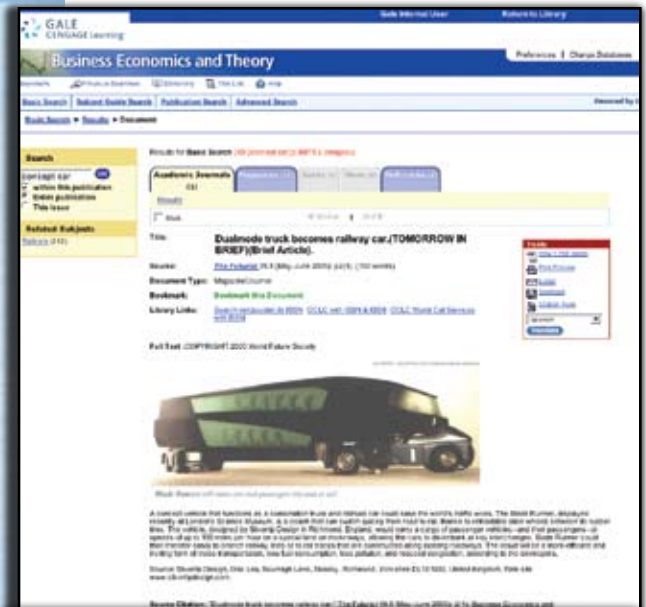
GALE CENGAGE Learning

Gale Internet User    Return to Library

Business Economics and Theory

Preferences | Change Databases

Basic Search | Subject Guide Search | Publication Search | Advanced Search

Basic Search ▸ Results ▸ Document

Search

concept car
within this publication
Entire publication
This issue

Related Subjects

Results for Basic Search

Academic Journals

Title: Dualmode truck becomes railway car.(TOMORROW IN BRIEF)(Brief Article).

Source:

Document Type: Magazine/Journal

Bookmark: Bookmark this Document

Library Links:

Tools

Full Text :COPYRIGHT 2000 World Future Society

Blade Runner

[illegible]

Source Citation: